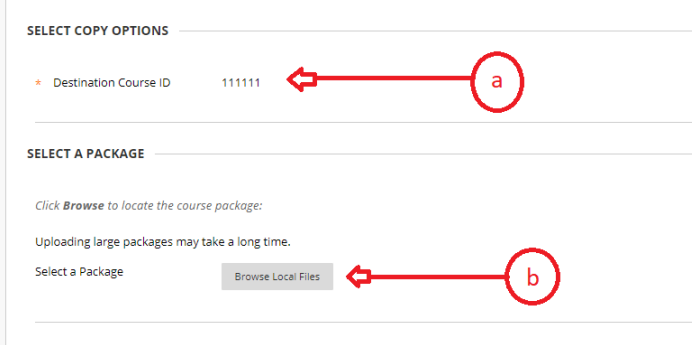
SELECT COPY OPTIONS

* Destination Course ID 111111

a

SELECT A PACKAGE

*Click **Browse** to locate the course package:*

Uploading large packages may take a long time.

Select a Package

Browse Local Files

b